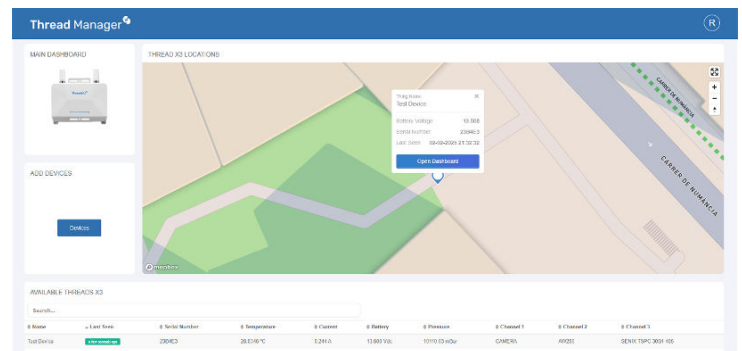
Thread Manager

R

MAIN DASHBOARD

THREAD X3 LOCATIONS

Thing Name
Test Device

Battery Voltage 13.560
Serial Number 2304E3
Last Seen 02-02-2023 21:32:32

Open Dashboard

CARRER DE NUMANCIA

CARRER DE NUMANCIA

mapbox

ADD DEVICES

Devices

AVAILABLE THREADS X3

Search...

| Name | Last Seen | Serial Number | Temperature | Current | Battery | Pressure | Channel 1 | Channel 2 | Channel 3 |
|---|---|---|---|---|---|---|---|---|---|
| Test Device | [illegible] | 2304E3 | 28.0360°C | 0.241 A | 13.560 Vdc | 1010.63 mBar | CAMERA | AW250 | SENIX TSPC 30S1 406 |